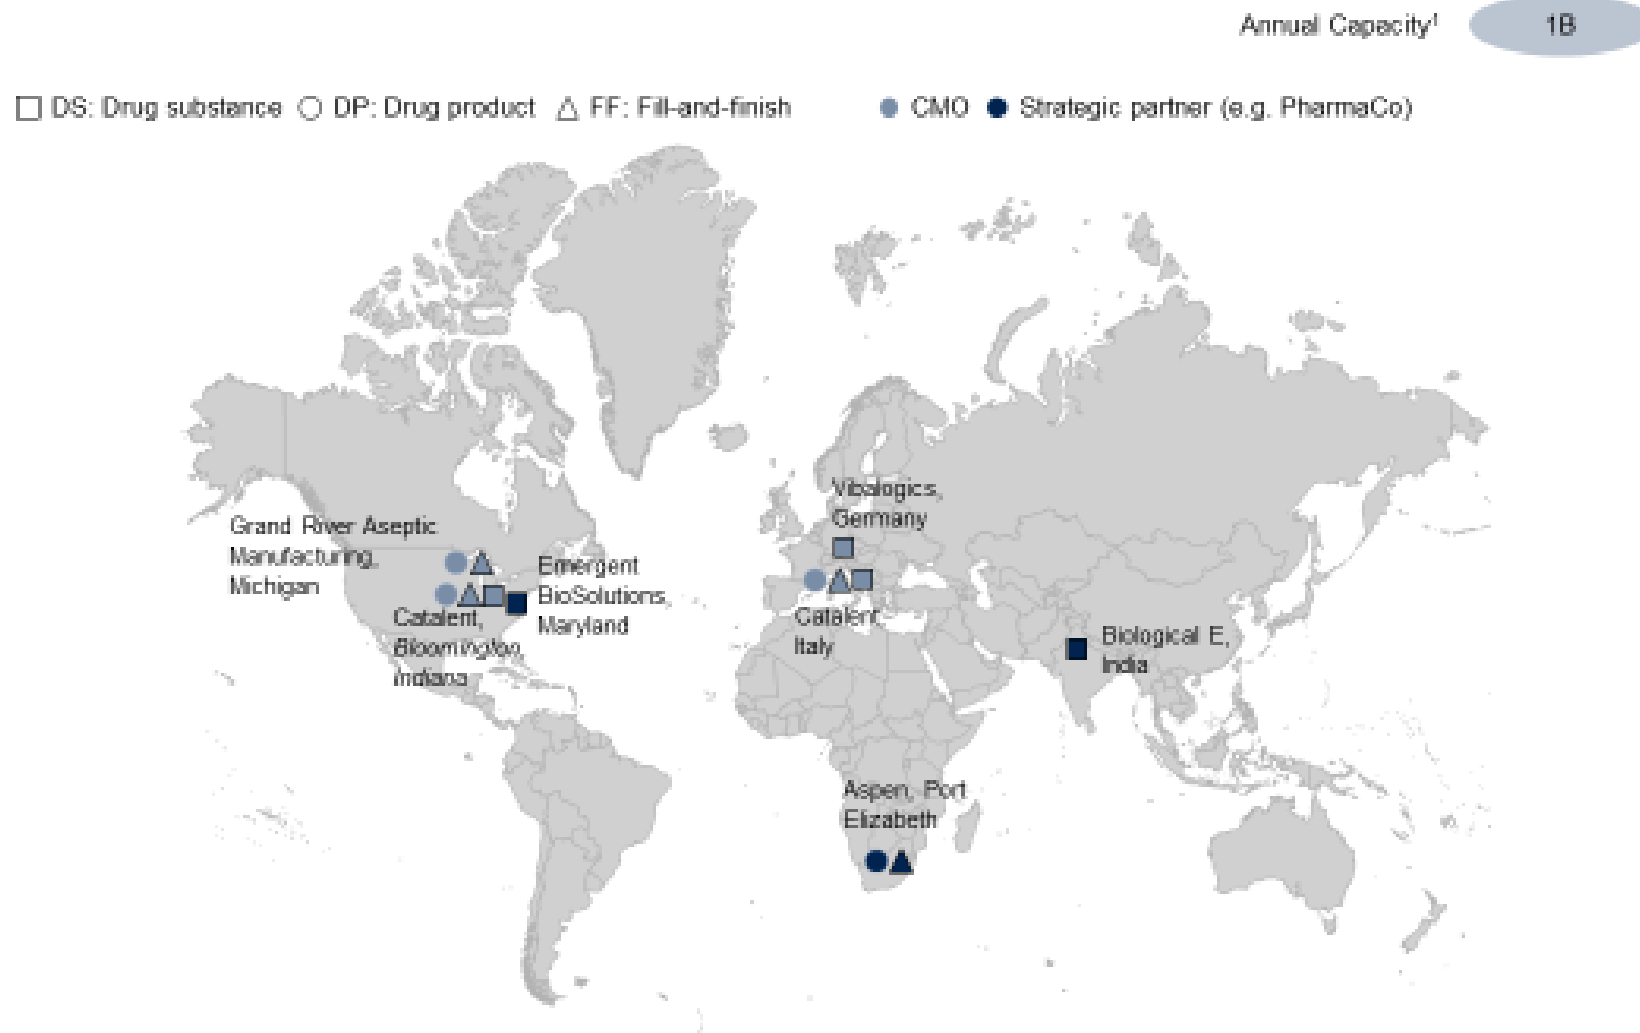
Annual Capacity$^1$ 1B

□ DS: Drug substance ○ DP: Drug product △ FF: Fill-and-finish ● CMO ● Strategic partner (e.g. PharmaCo)

Grand River Aseptic Manufacturing, Michigan

Catalent, Bloomington, Indiana

Emergent BioSolutions, Maryland

Vibalogics, Germany

Catalent, Italy

Biological E, India

Aspen, Port Elizabeth